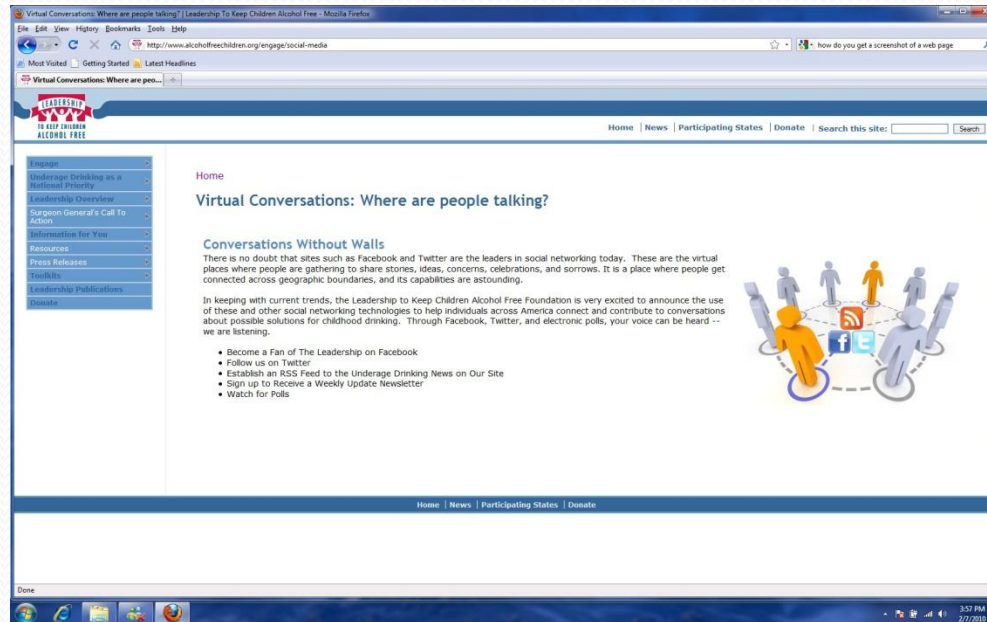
Virtual Conversations: Where are people talking? | Leadership To Keep Children Alcohol Free - Mozilla Firefox

File Edit View History Bookmarks Tools Help

http://www.alcoholfreechildren.org/engage/social-media

how do you get a screenshot of a web page

Most Visited Getting Started Latest Headlines

Virtual Conversations: Where are peo...

LEADERSHIP TO KEEP CHILDREN ALCOHOL FREE

Home | News | Participating States | Donate | Search this site: Search

Engage
Underage Drinking as a National Priority
Leadership Overview
Surgeon General's Call To Action
Information for You
Resources
Press Releases
Toolkits
Leadership Publications
Donate

Home

Virtual Conversations: Where are people talking?

Conversations Without Walls

There is no doubt that sites such as Facebook and Twitter are the leaders in social networking today. These are the virtual places where people are gathering to share stories, ideas, concerns, celebrations, and sorrows. It is a place where people get connected across geographic boundaries, and its capabilities are astounding.

In keeping with current trends, the Leadership to Keep Children Alcohol Free Foundation is very excited to announce the use of these and other social networking technologies to help individuals across America connect and contribute to conversations about possible solutions for childhood drinking. Through Facebook, Twitter, and electronic polls, your voice can be heard -- we are listening.

• Become a Fan of The Leadership on Facebook
• Follow us on Twitter
• Establish an RSS Feed to the Underage Drinking News on Our Site
• Sign up to Receive a Weekly Update Newsletter
• Watch for Polls

Home | News | Participating States | Donate

Done

3:57 PM
2/7/2010